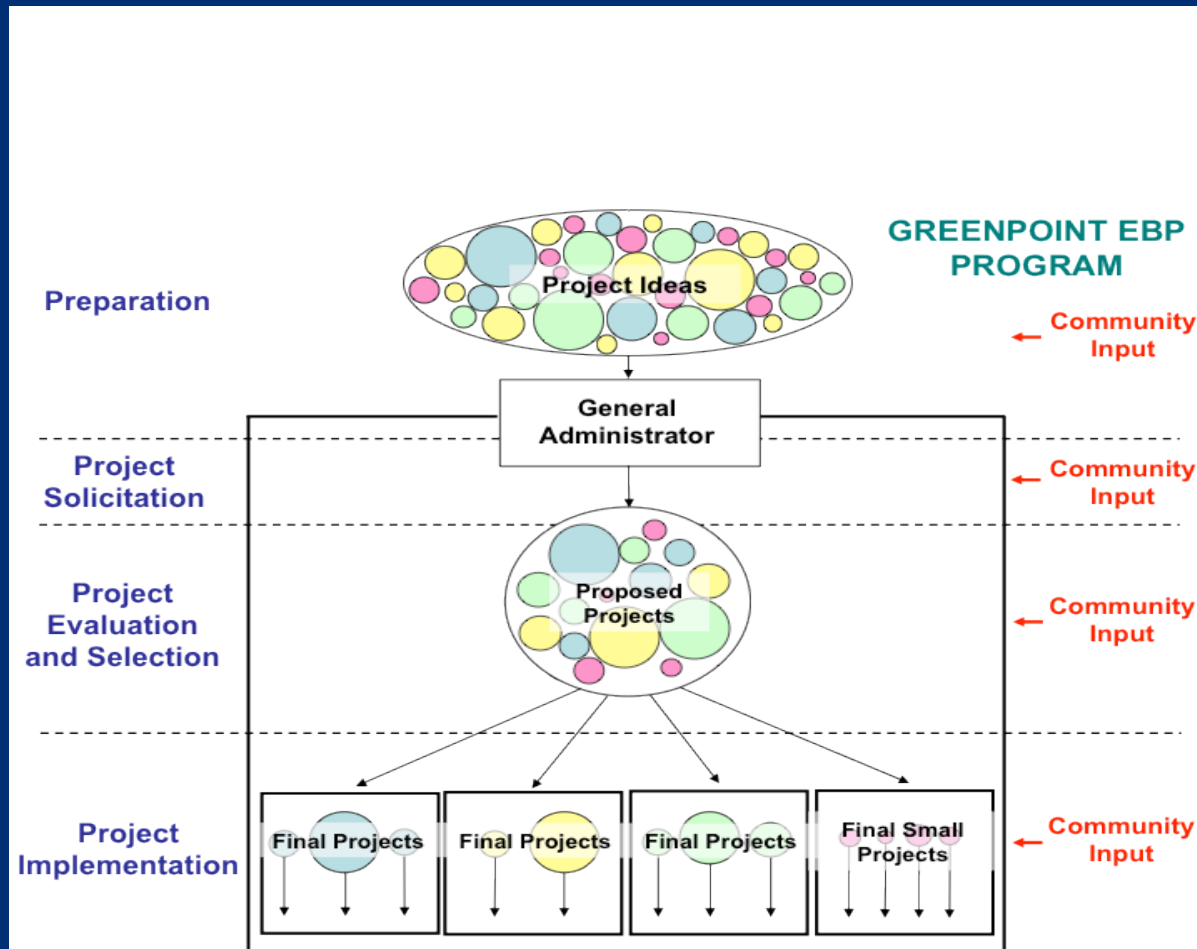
GREENPOINT EBP PROGRAM

Preparation

Project Ideas

Community Input

General Administrator

Project Solicitation

Community Input

Project Evaluation and Selection

Proposed Projects

Community Input

Project Implementation

Final Projects

Final Projects

Final Projects

Final Small Projects

Community Input